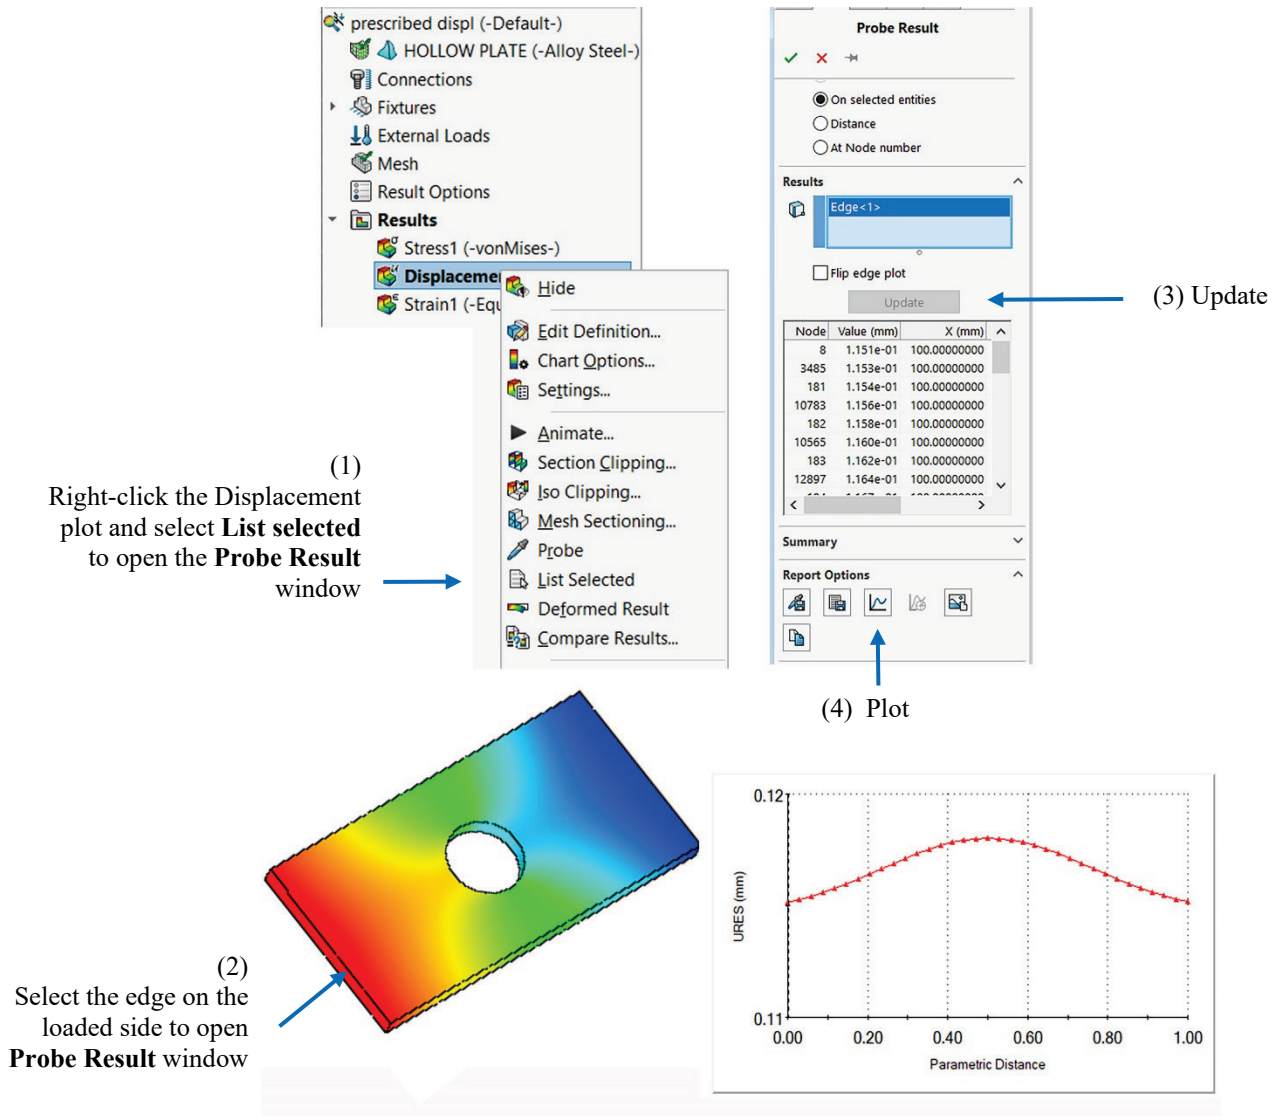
prescribed displ (-Default-)
HOLLOW PLATE (-Alloy Steel-)
Connections
Fixtures
External Loads
Mesh
Result Options
Results
Stress1 (-vonMises-)
Displaceme
Strain1 (-Equ

Hide
Edit Definition...
Chart Options...
Settings...
Animate...
Section Clipping...
Iso Clipping...
Mesh Sectioning...
Probe
List Selected
Deformed Result
Compare Results...

Probe Result
On selected entities
Distance
At Node number
Results
Edge<1>
Flip edge plot
Update

| Node | Value (mm) | X (mm) |
|---|---|---|
| 8 | 1.151e-01 | 100.00000000 |
| 3485 | 1.153e-01 | 100.00000000 |
| 181 | 1.154e-01 | 100.00000000 |
| 10783 | 1.156e-01 | 100.00000000 |
| 182 | 1.158e-01 | 100.00000000 |
| 10565 | 1.160e-01 | 100.00000000 |
| 183 | 1.162e-01 | 100.00000000 |
| 12897 | 1.164e-01 | 100.00000000 |

Summary
Report Options

(3) Update

(1)
Right-click the Displacement plot and select **List selected** to open the **Probe Result** window

(4) Plot

(2)
Select the edge on the loaded side to open **Probe Result** window

0.12
0.11
URES (mm)
0.00 0.20 0.40 0.60 0.80 1.00
Parametric Distance